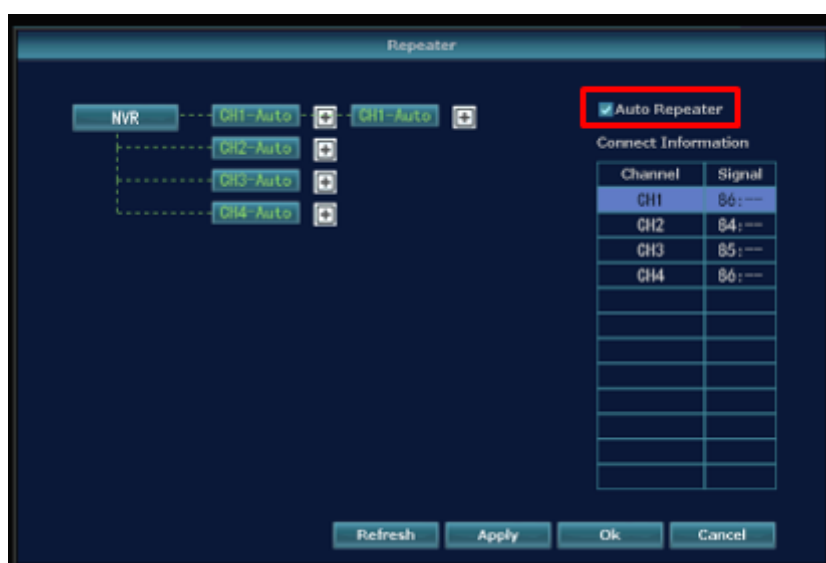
Repeater

NVR
CH1-Auto
CH1-Auto
CH2-Auto
CH3-Auto
CH4-Auto

Auto Repeater
Connect Information

| Channel | Signal |
|---|---|
| CH1 | 86:--- |
| CH2 | 84:--- |
| CH3 | 85:--- |
| CH4 | 86:--- |
| | |
| | |
| | |
| | |
| | |
| | |
| | |
| | |

Refresh
Apply
Ok
Cancel